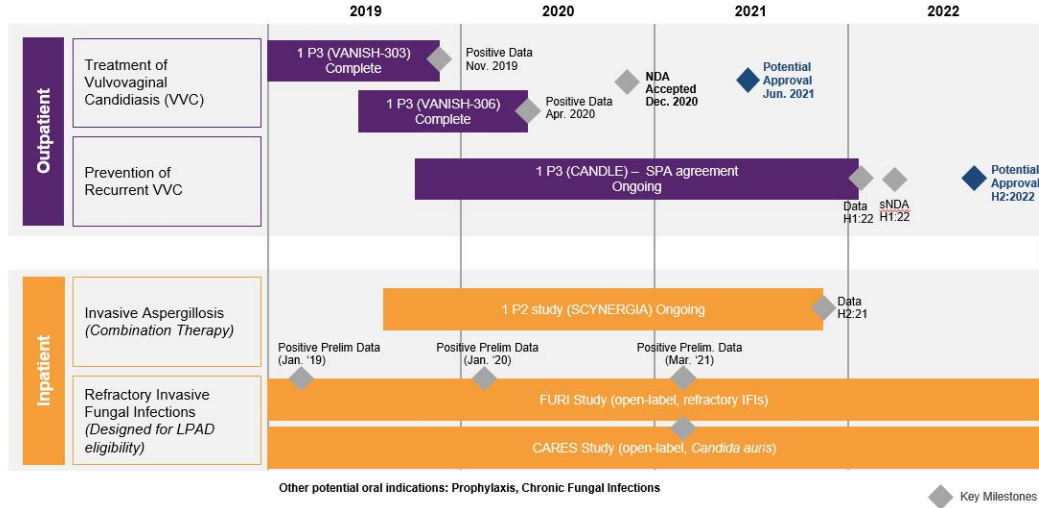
2019
2020
2021
2022

Outpatient

Treatment of Vulvovaginal Candidiasis (VVC)

1 P3 (VANISH-303) Complete

Positive Data Nov. 2019

NDA Accepted Dec. 2020

Potential Approval Jun. 2021

1 P3 (VANISH-306) Complete

Positive Data Apr. 2020

Prevention of Recurrent VVC

1 P3 (CANDLE) – SPA agreement Ongoing

Data H1:22

sNDA H1:22

Potential Approval H2:2022

Inpatient

Invasive Aspergillosis *(Combination Therapy)*

1 P2 study (SCYNERGIA) Ongoing

Data H2:21

Positive Prelim Data (Jan. '19)

Positive Prelim Data (Jan. '20)

Positive Prelim. Data (Mar. '21)

Refractory Invasive Fungal Infections *(Designed for LPAD eligibility)*

FURI Study (open-label, refractory IFIs)

CARES Study (open-label, *Candida auris*)

Other potential oral indications: Prophylaxis, Chronic Fungal Infections

Key Milestones